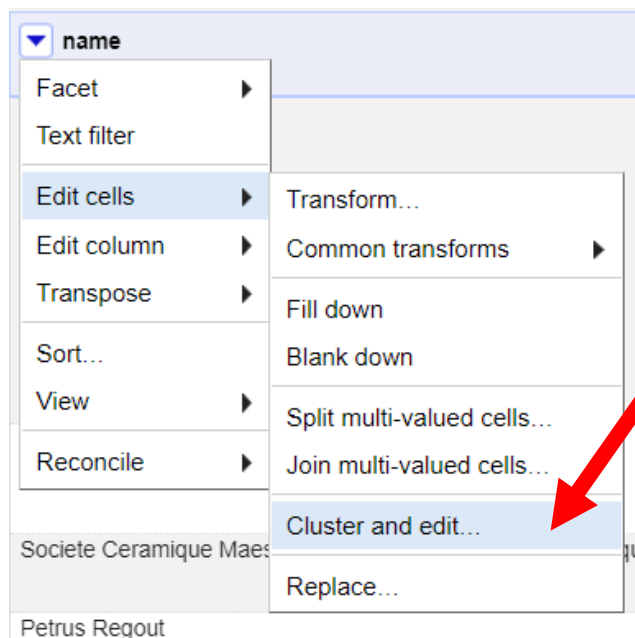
name

Facet
Text filter
Edit cells
Edit column
Transpose
Sort…
View
Reconcile

Transform…
Common transforms
Fill down
Blank down
Split multi-valued cells…
Join multi-valued cells…
Cluster and edit…
Replace…

Societe Ceramique Maes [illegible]
Petrus Regout